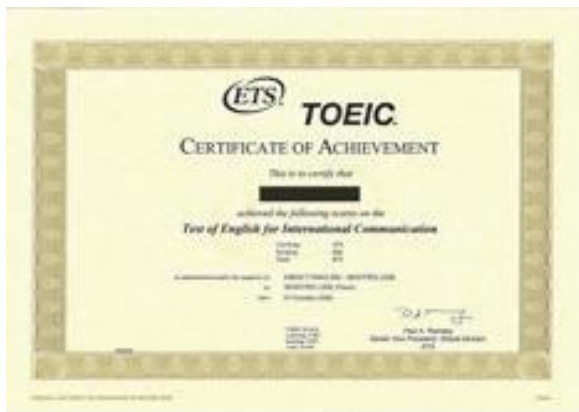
ETS TOEIC.

CERTIFICATE OF ACHIEVEMENT

This is to certify that

achieved the following scores on the

Test of English for International Communication

Listening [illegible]
Reading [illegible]
Total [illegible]

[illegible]

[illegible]

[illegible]

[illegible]

Paul A. Ramsey
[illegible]
ETS

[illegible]

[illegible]